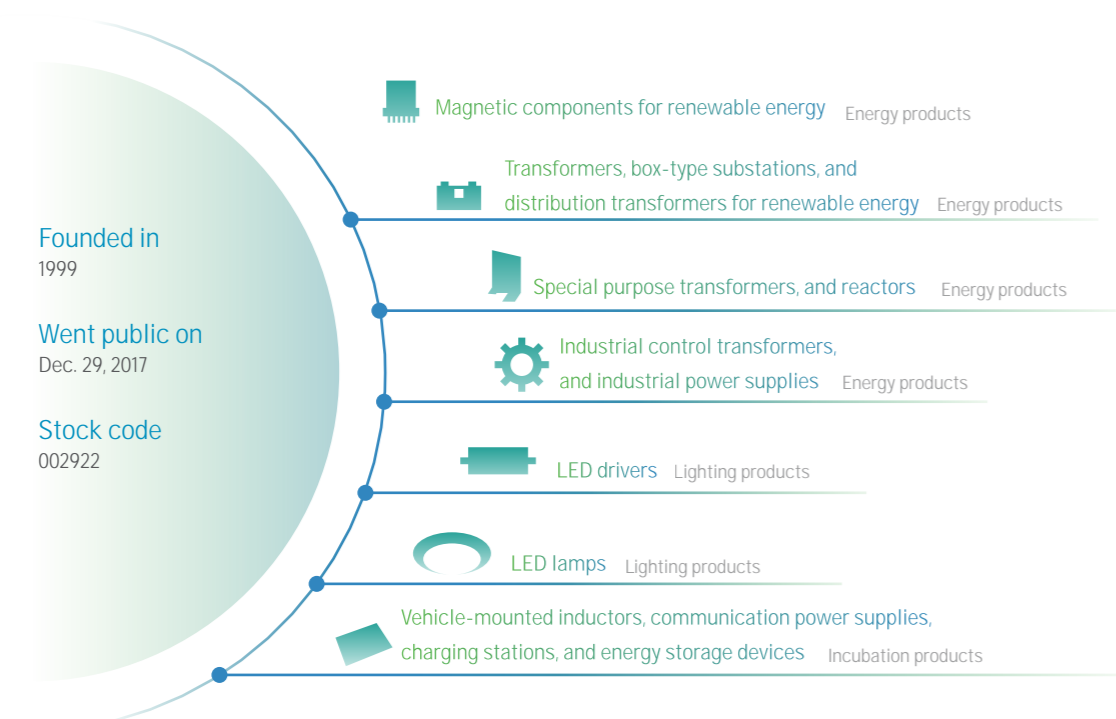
Founded in
1999

Went public on
Dec. 29, 2017

Stock code
002922

Magnetic components for renewable energy Energy products

Transformers, box-type substations, and distribution transformers for renewable energy Energy products

Special purpose transformers, and reactors Energy products

Industrial control transformers, and industrial power supplies Energy products

LED drivers Lighting products

LED lamps Lighting products

Vehicle-mounted inductors, communication power supplies, charging stations, and energy storage devices Incubation products